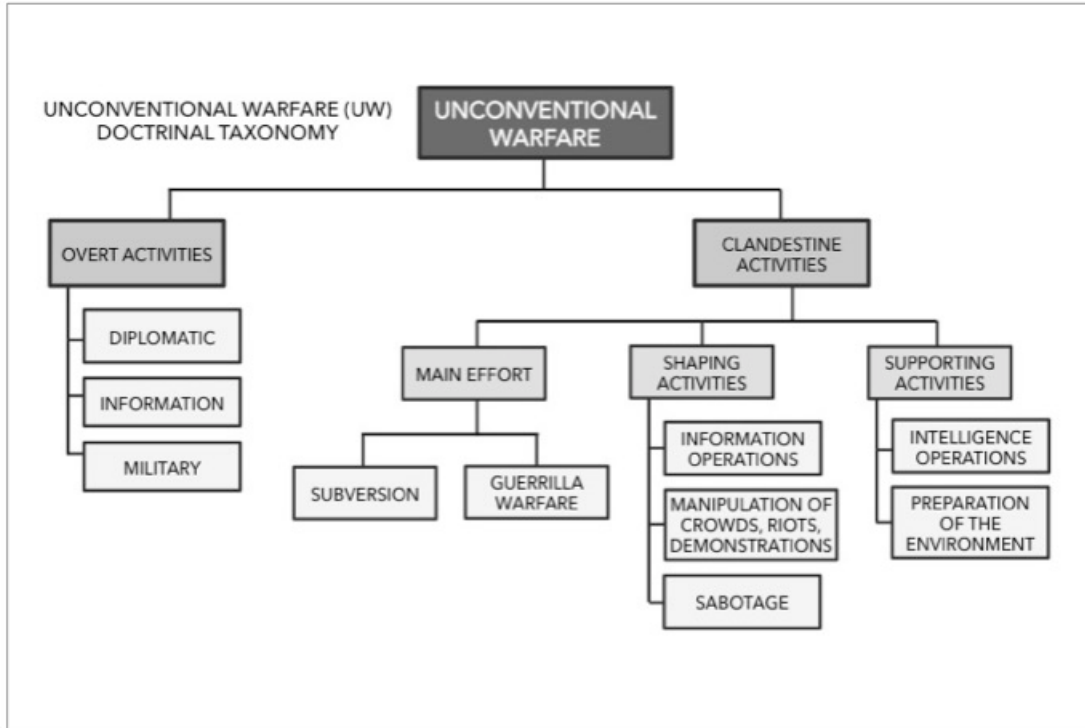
UNCONVENTIONAL WARFARE (UW) DOCTRINAL TAXONOMY

UNCONVENTIONAL WARFARE

OVERT ACTIVITIES

DIPLOMATIC

INFORMATION

MILITARY

CLANDESTINE ACTIVITIES

MAIN EFFORT

SUBVERSION

GUERRILLA WARFARE

SHAPING ACTIVITIES

INFORMATION OPERATIONS

MANIPULATION OF CROWDS, RIOTS, DEMONSTRATIONS

SABOTAGE

SUPPORTING ACTIVITIES

INTELLIGENCE OPERATIONS

PREPARATION OF THE ENVIRONMENT